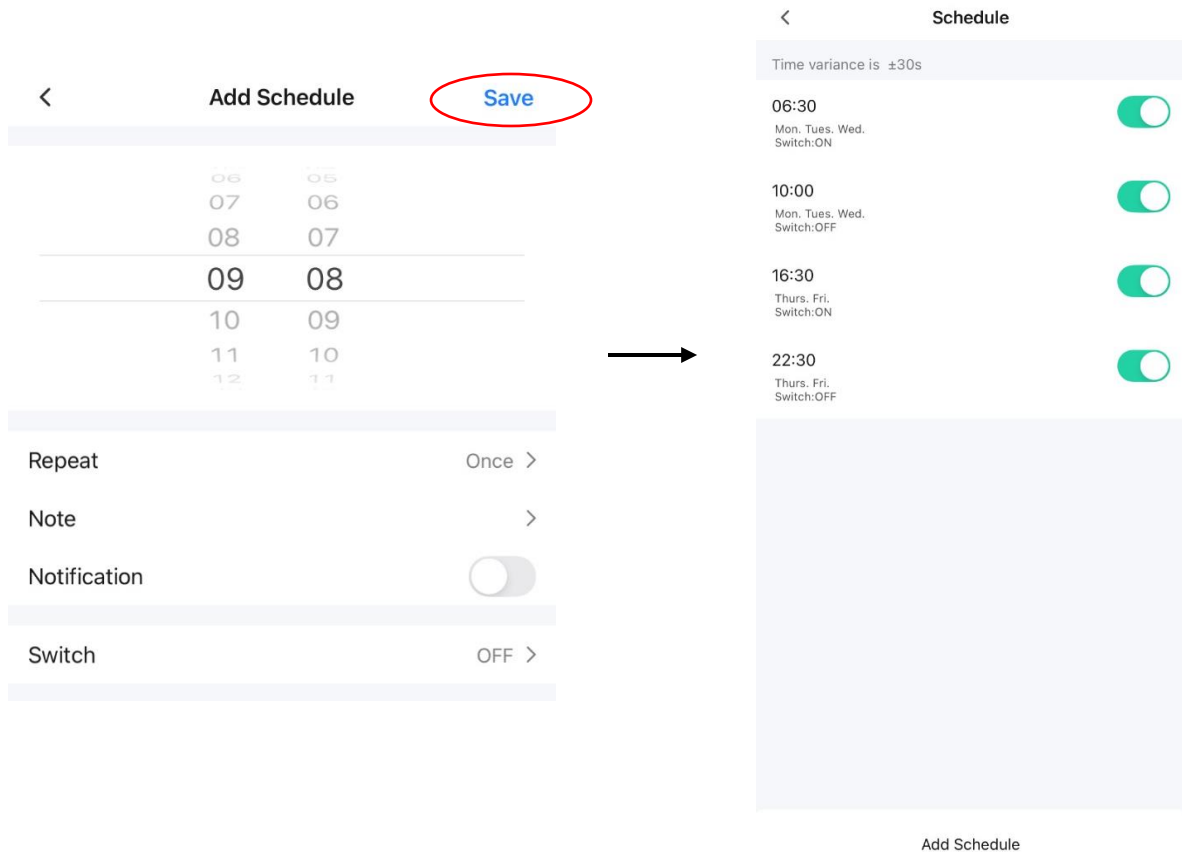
Add Schedule Save

06 05
07 06
08 07
09 08
10 09
11 10
12 11

Repeat Once

Note

Notification

Switch OFF

Schedule

Time variance is ±30s

06:30
Mon. Tues. Wed.
Switch:ON

10:00
Mon. Tues. Wed.
Switch:OFF

16:30
Thurs. Fri.
Switch:ON

22:30
Thurs. Fri.
Switch:OFF

Add Schedule